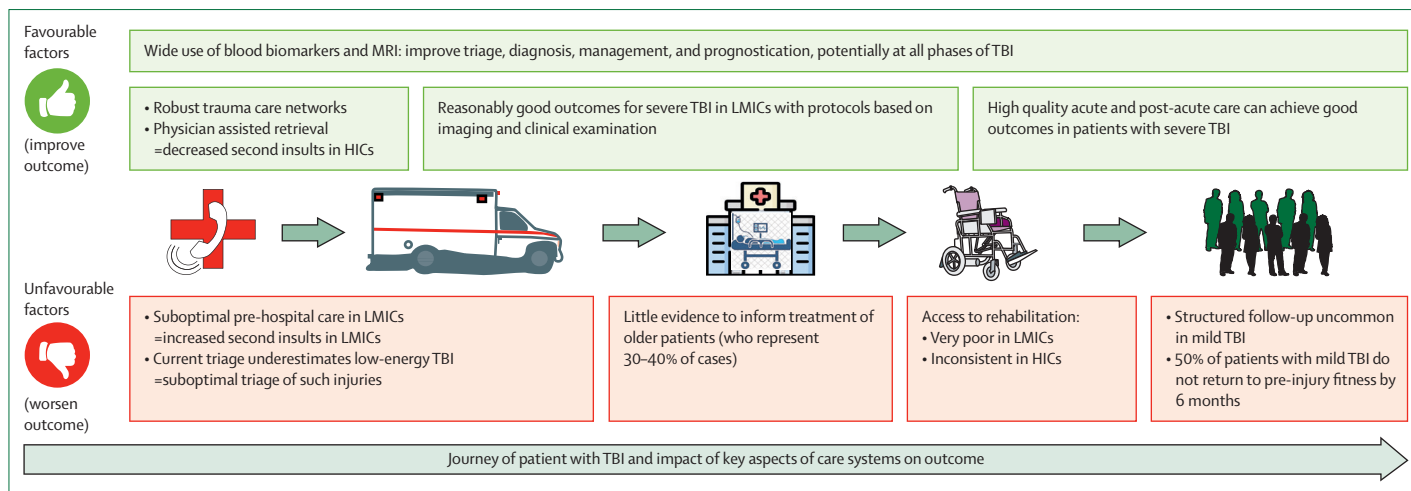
Favourable factors

(improve outcome)

Wide use of blood biomarkers and MRI: improve triage, diagnosis, management, and prognostication, potentially at all phases of TBI

• Robust trauma care networks
• Physician assisted retrieval =decreased second insults in HICs

Reasonably good outcomes for severe TBI in LMICs with protocols based on imaging and clinical examination

High quality acute and post-acute care can achieve good outcomes in patients with severe TBI

Unfavourable factors

(worsen outcome)

• Suboptimal pre-hospital care in LMICs =increased second insults in LMICs
• Current triage underestimates low-energy TBI =suboptimal triage of such injuries

Little evidence to inform treatment of older patients (who represent 30–40% of cases)

Access to rehabilitation:
• Very poor in LMICs
• Inconsistent in HICs

• Structured follow-up uncommon in mild TBI
• 50% of patients with mild TBI do not return to pre-injury fitness by 6 months

Journey of patient with TBI and impact of key aspects of care systems on outcome